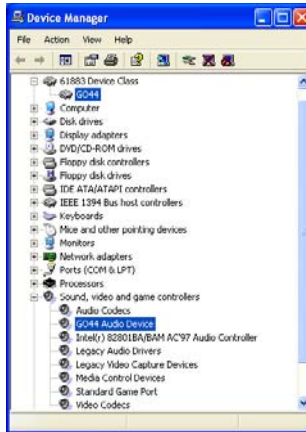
Device Manager

File Action View Help

61883 Device Class
GO44
Computer
Disk drives
Display adapters
DVD/CD-ROM drives
Floppy disk controllers
Floppy disk drives
IDE ATA/ATAPI controllers
IEEE 1394 Bus host controllers
Keyboards
Mice and other pointing devices
Monitors
Network adapters
Ports (COM & LPT)
Processors
Sound, video and game controllers
Audio Codecs
GO44 Audio Device
Intel(r) 82801BA/BAM AC'97 Audio Controller
Legacy Audio Drivers
Legacy Video Capture Devices
Media Control Devices
Standard Game Port
Video Codecs